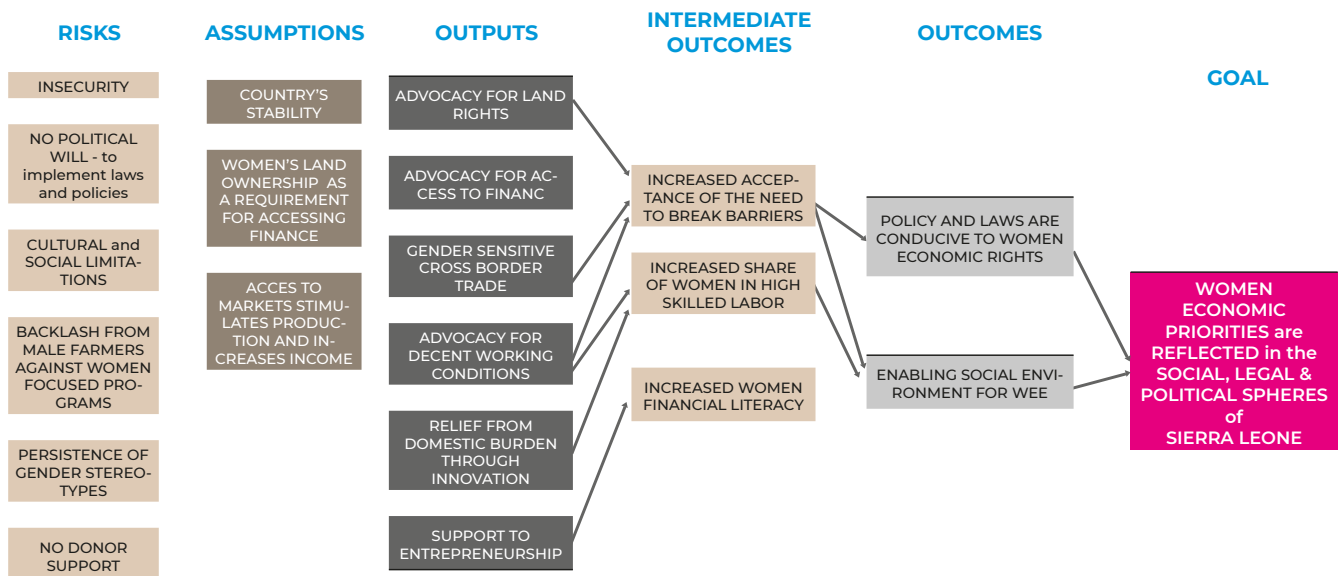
RISKS

INSECURITY

NO POLITICAL WILL - to implement laws and policies

CULTURAL and SOCIAL LIMITATIONS

BACKLASH FROM MALE FARMERS AGAINST WOMEN FOCUSED PROGRAMS

PERSISTENCE OF GENDER STEREOTYPES

NO DONOR SUPPORT

ASSUMPTIONS

COUNTRY'S STABILITY

WOMEN'S LAND OWNERSHIP AS A REQUIREMENT FOR ACCESSING FINANCE

ACCES TO MARKETS STIMULATES PRODUCTION AND INCREASES INCOME

OUTPUTS

ADVOCACY FOR LAND RIGHTS

ADVOCACY FOR ACCESS TO FINANC

GENDER SENSITIVE CROSS BORDER TRADE

ADVOCACY FOR DECENT WORKING CONDITIONS

RELIEF FROM DOMESTIC BURDEN THROUGH INNOVATION

SUPPORT TO ENTREPRENEURSHIP

INTERMEDIATE OUTCOMES

INCREASED ACCEPTANCE OF THE NEED TO BREAK BARRIERS

INCREASED SHARE OF WOMEN IN HIGH SKILLED LABOR

INCREASED WOMEN FINANCIAL LITERACY

OUTCOMES

POLICY AND LAWS ARE CONDUCIVE TO WOMEN ECONOMIC RIGHTS

ENABLING SOCIAL ENVIRONMENT FOR WEE

GOAL

WOMEN ECONOMIC PRIORITIES are REFLECTED in the SOCIAL, LEGAL & POLITICAL SPHERES of SIERRA LEONE